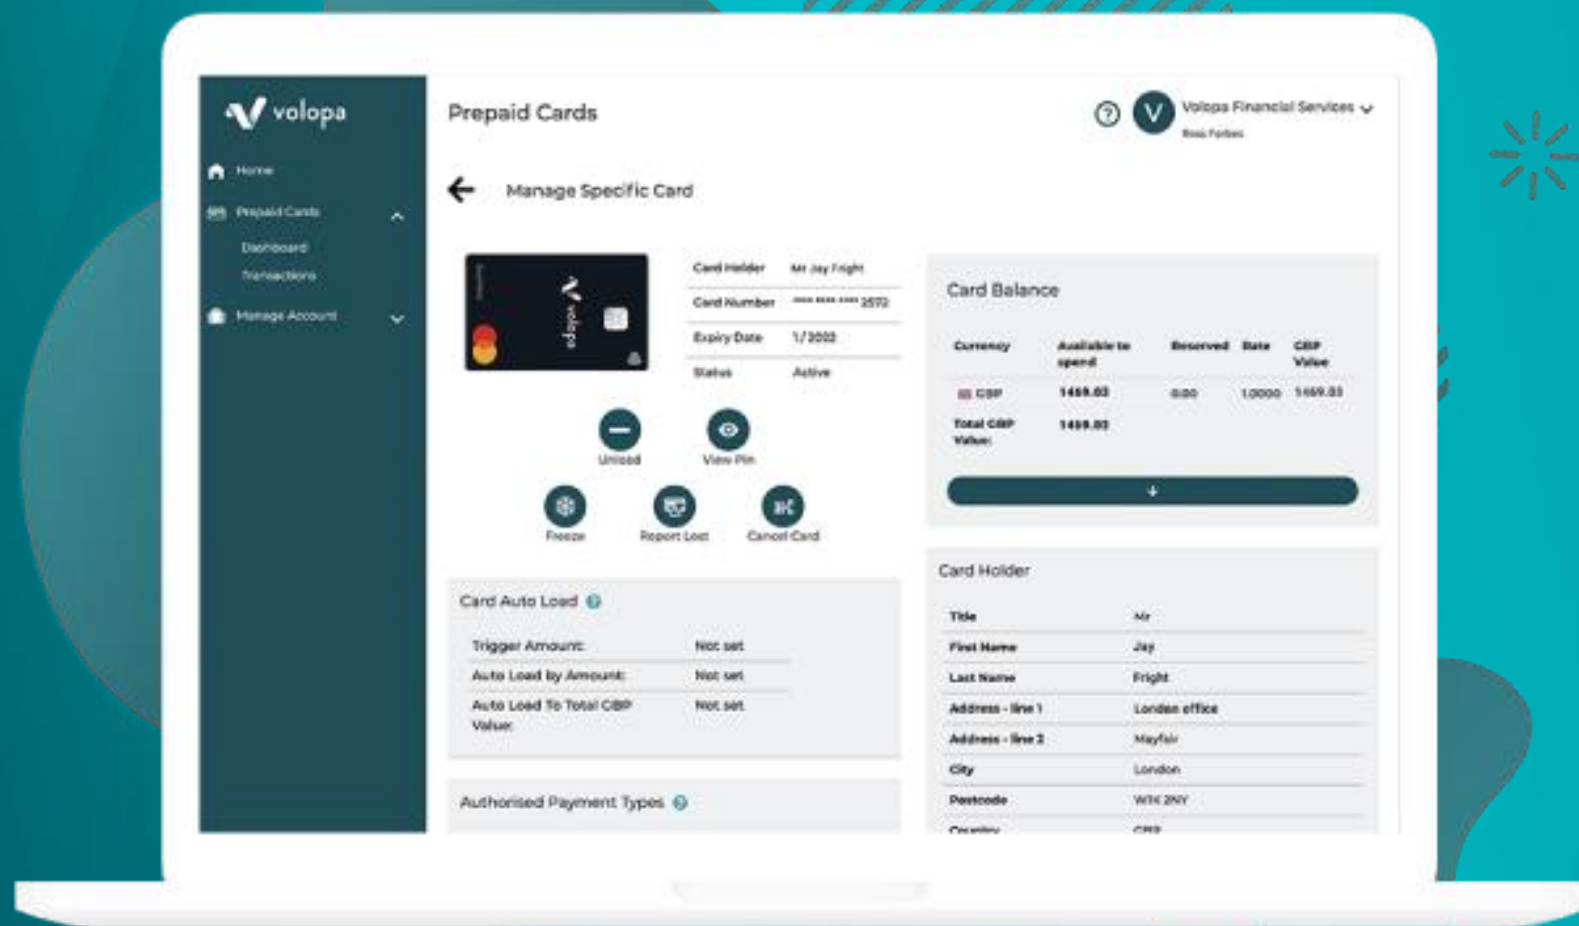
volopa

Home

Prepaid Cards

Dashboard

Transactions

Manage Account

Prepaid Cards

Volopa Financial Services

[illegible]

Manage Specific Card

volopa

| Card Holder | Mr Jay Fright |
|---|---|
| Card Number | **** **** **** 2572 |
| Expiry Date | 1/2022 |
| Status | Active |

Unload

View Pin

Freeze

Report Lost

Cancel Card

Card Auto Load

| Trigger Amount: | Not set |
|---|---|
| Auto Load by Amount: | Not set |
| Auto Load To Total GBP Value: | Not set |

Authorised Payment Types

Card Balance

| Currency | Available to spend | Reserved | Rate | GBP Value |
|---|---|---|---|---|
| GBP | 1469.03 | 0.00 | 1.0000 | 1469.03 |
| Total GBP Value: | 1469.03 | | | |

Card Holder

| Title | Mr |
|---|---|
| First Name | Jay |
| Last Name | Fright |
| Address - line 1 | London office |
| Address - line 2 | Mayfair |
| City | London |
| Postcode | W1K 2NY |
| Country | GBR |